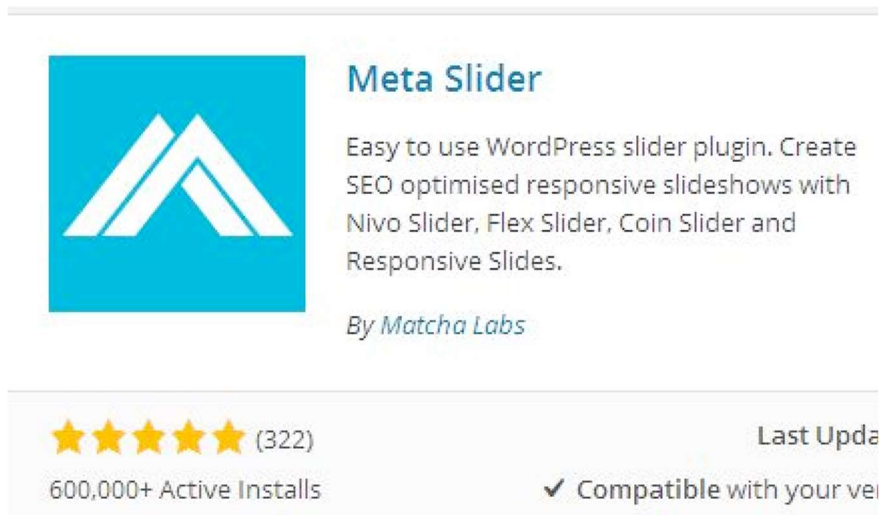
Meta Slider

Easy to use WordPress slider plugin. Create SEO optimised responsive slideshows with Nivo Slider, Flex Slider, Coin Slider and Responsive Slides.

By Matcha Labs

(322)

Last Upda

600,000+ Active Installs

✔ Compatible with your ve